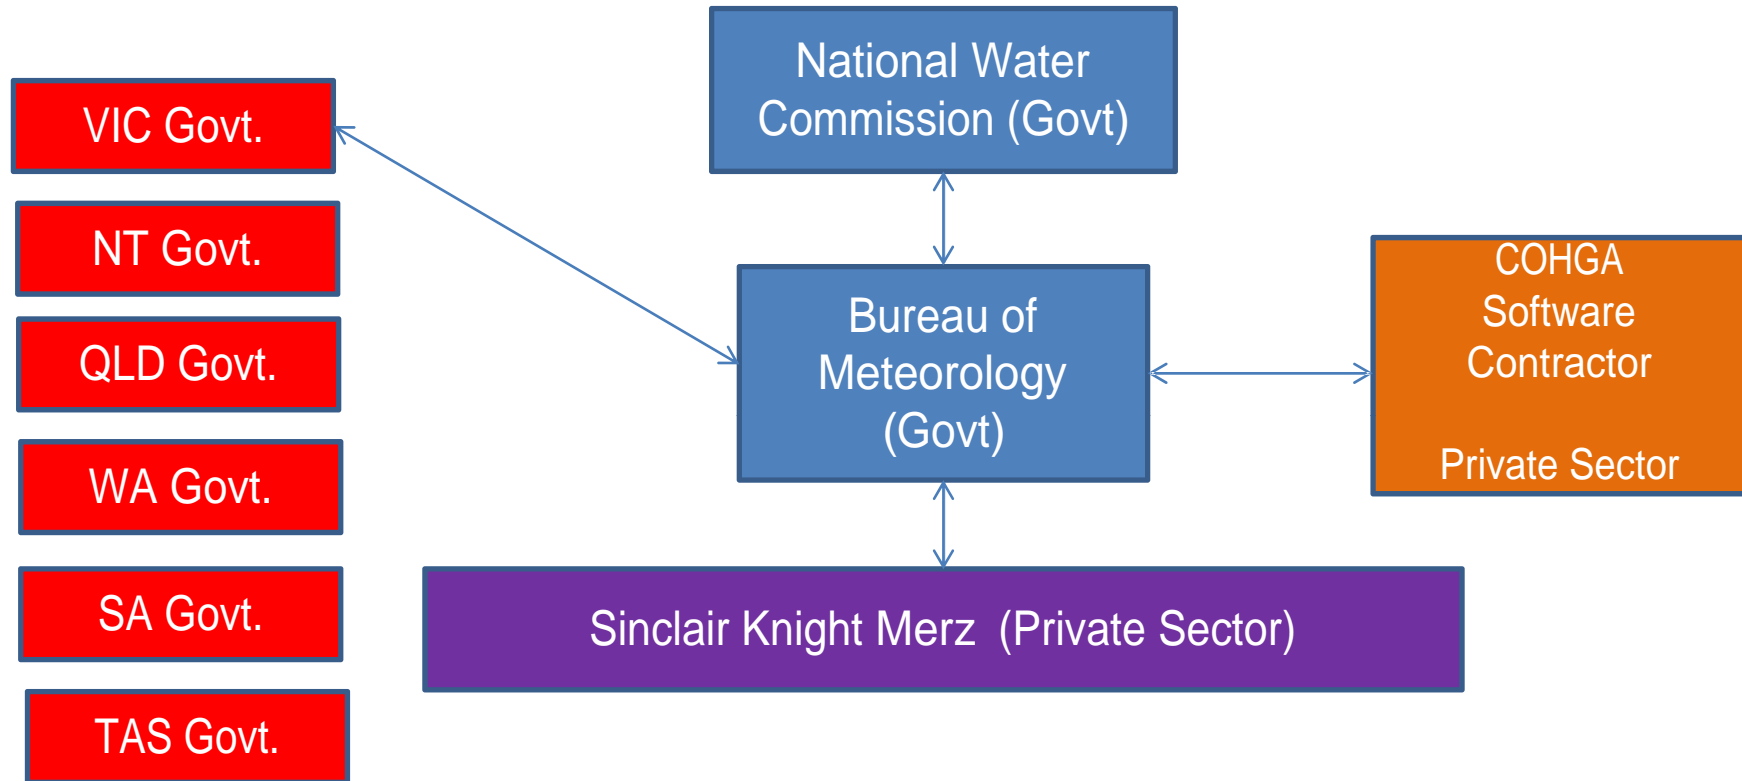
VIC Govt.

NT Govt.

QLD Govt.

WA Govt.

SA Govt.

TAS Govt.

National Water Commission (Govt)

Bureau of Meteorology (Govt)

COHGA Software Contractor

Private Sector

Sinclair Knight Merz (Private Sector)